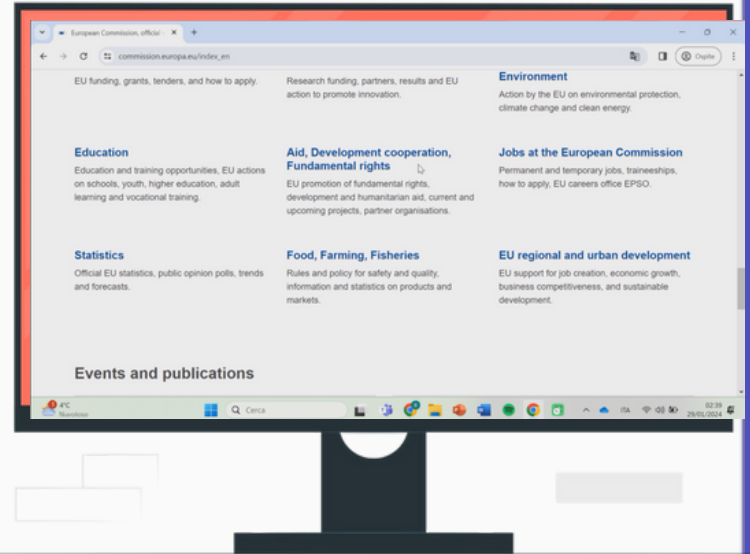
European Commission, official ×

commission.europa.eu/index_en

Ospite

EU funding, grants, tenders, and how to apply.

Research funding, partners, results and EU action to promote innovation.

Environment
Action by the EU on environmental protection, climate change and clean energy.

Education
Education and training opportunities, EU actions on schools, youth, higher education, adult learning and vocational training.

Aid, Development cooperation, Fundamental rights
EU promotion of fundamental rights, development and humanitarian aid, current and upcoming projects, partner organisations.

Jobs at the European Commission
Permanent and temporary jobs, traineeships, how to apply, EU careers office EPSO.

Statistics
Official EU statistics, public opinion polls, trends and forecasts.

Food, Farming, Fisheries
Rules and policy for safety and quality, information and statistics on products and markets.

EU regional and urban development
EU support for job creation, economic growth, business competitiveness, and sustainable development.

Events and publications

4°C
Nuvoloso

Cerca

ITA

02:39
29/01/2024